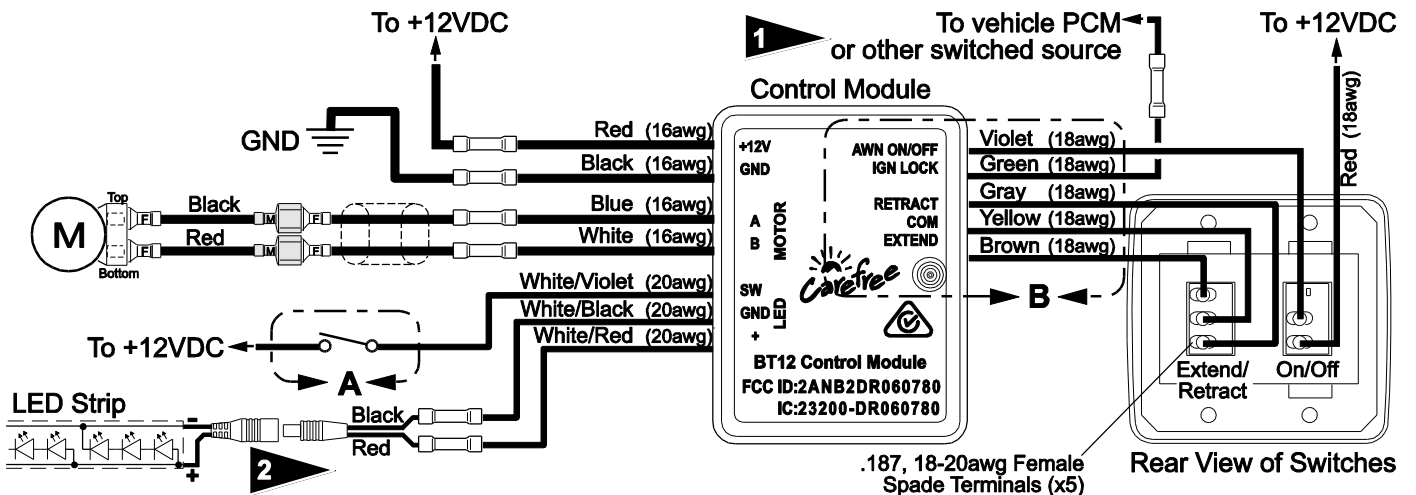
To +12VDC

1

To vehicle PCM
or other switched source

To +12VDC

Control Module

GND

Red (16awg)
Black (16awg)
Blue (16awg)
White (16awg)

Black
Red

Top
Bottom

M

F
M
F

+12V
GND

A
B
MOTOR

SW
GND
+
LED

AWN ON/OFF
IGN LOCK

RETRACT
COM
EXTEND

Violet (18awg)
Green (18awg)
Gray (18awg)
Yellow (18awg)
Brown (18awg)

Red (18awg)

Carefree

B

White/Violet (20awg)
White/Black (20awg)
White/Red (20awg)

To +12VDC

A

BT12 Control Module
FCC ID:2ANB2DR060780
IC:23200-DR060780

Extend/
Retract

On/Off

LED Strip

-
+

2

Black
Red

.187, 18-20awg Female
Spade Terminals (x5)

Rear View of Switches